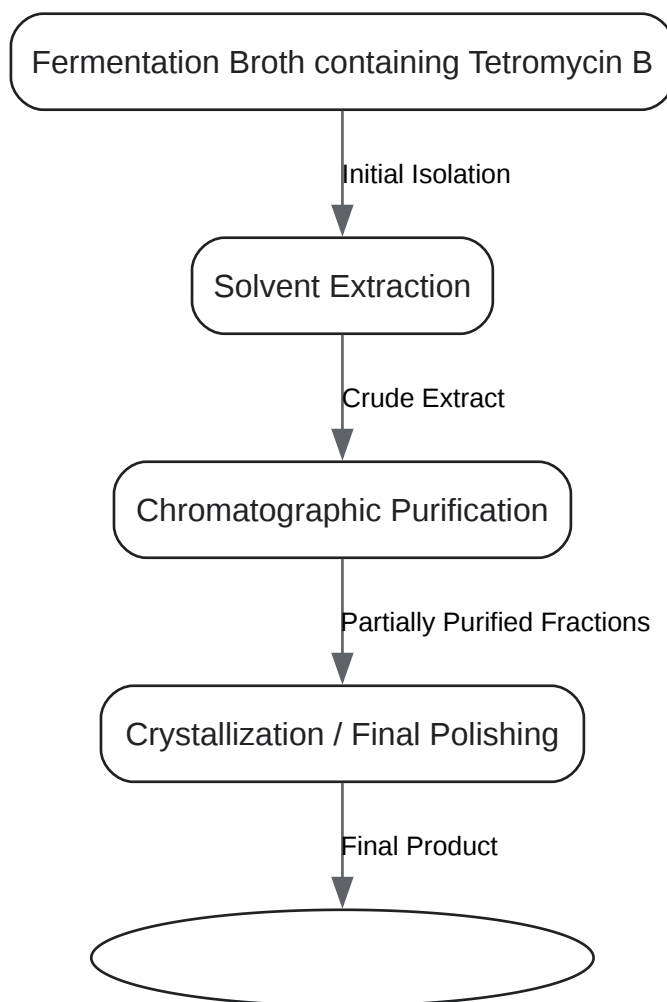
Fermentation Broth containing Tetromycin B

Initial Isolation

Solvent Extraction

Crude Extract

Chromatographic Purification

Partially Purified Fractions

Crystallization / Final Polishing

Final Product